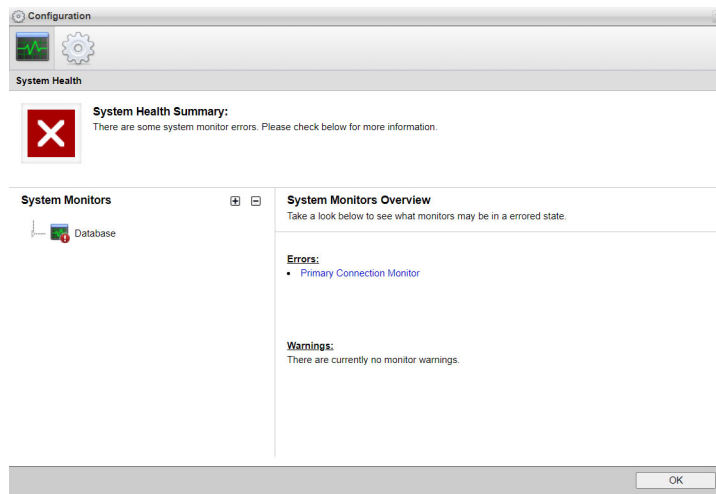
Configuration

System Health

System Health Summary:
There are some system monitor errors. Please check below for more information.

System Monitors

Database

System Monitors Overview
Take a look below to see what monitors may be in a errored state.

Errors:
• Primary Connection Monitor

Warnings:
There are currently no monitor warnings.

OK